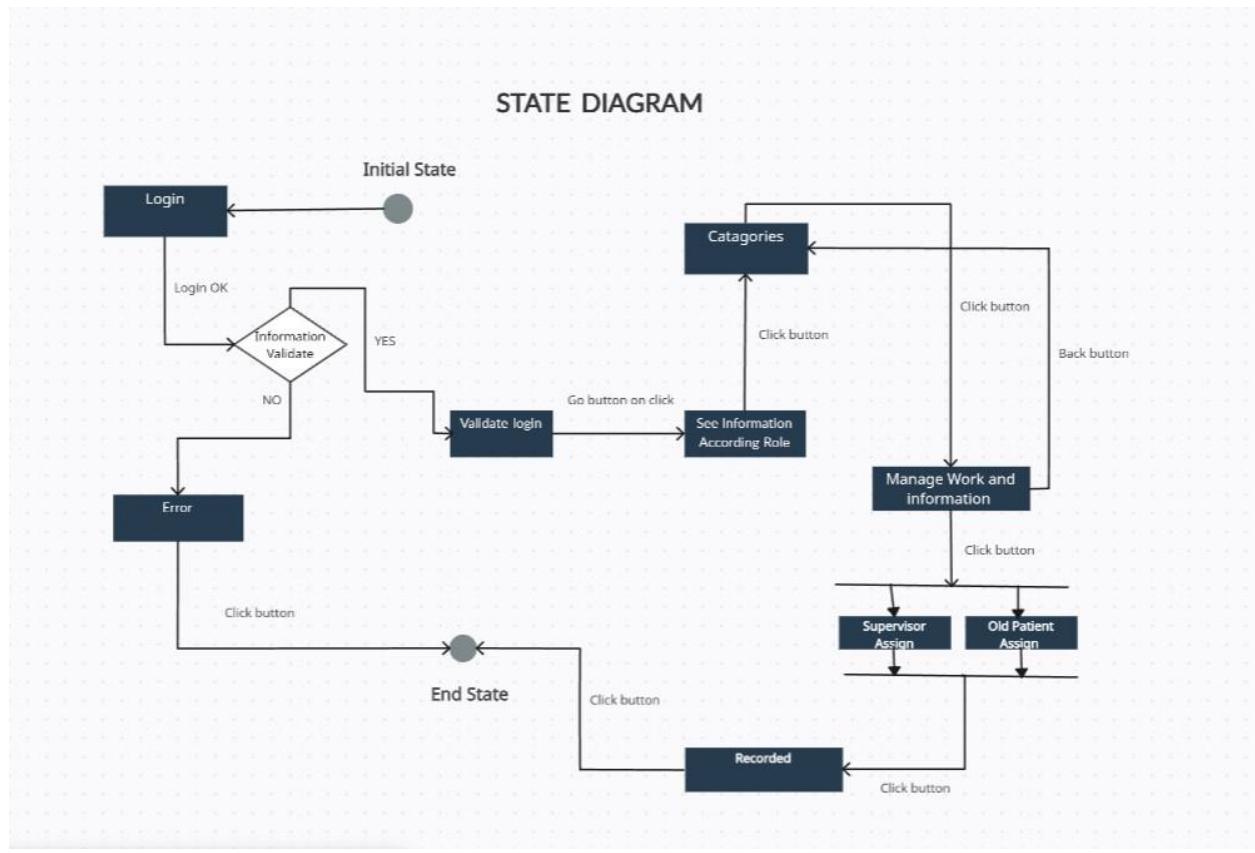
STATE DIAGRAM

Initial State

Login

Login OK

Information Validate

YES

NO

Validate login

Go button on click

See Information According Role

Click button

Catagories

Click button

Back button

Manage Work and information

Click button

Supervisor Assign

Old Patient Assign

Error

Click button

End State

Click button

Recorded

Click button